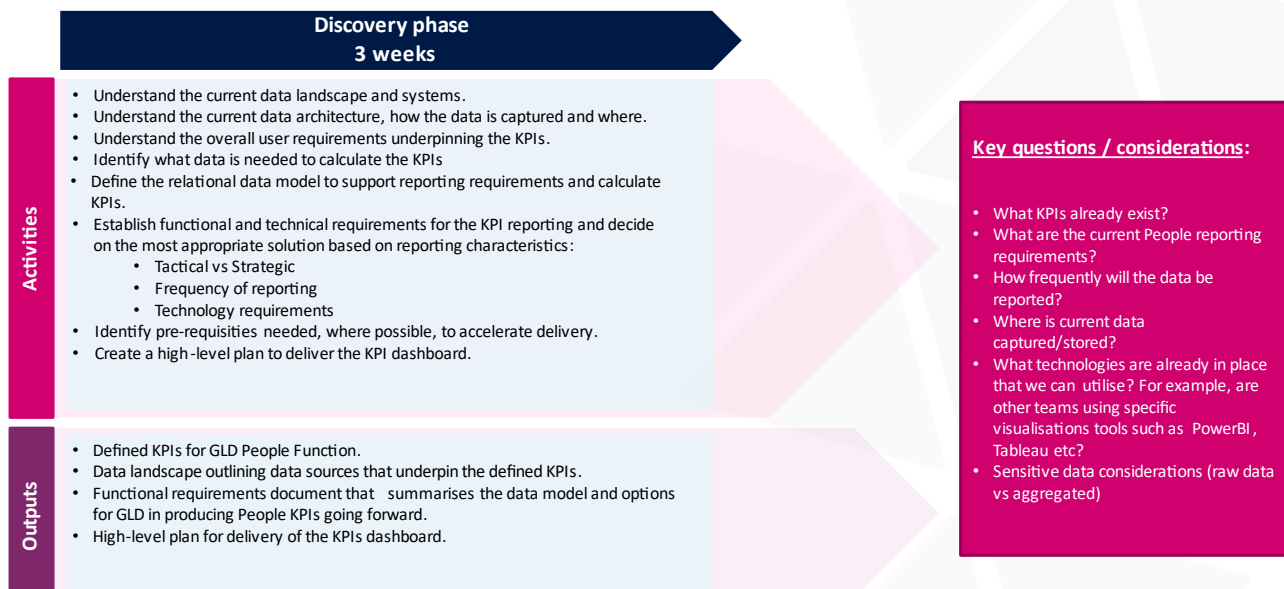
Discovery phase
3 weeks

Activities

- Understand the current data landscape and systems.
- Understand the current data architecture, how the data is captured and where.
- Understand the overall user requirements underpinning the KPIs.
- Identify what data is needed to calculate the KPIs
- Define the relational data model to support reporting requirements and calculate KPIs.
- Establish functional and technical requirements for the KPI reporting and decide on the most appropriate solution based on reporting characteristics:
  - Tactical vs Strategic
  - Frequency of reporting
  - Technology requirements
- Identify pre-requisities needed, where possible, to accelerate delivery.
- Create a high-level plan to deliver the KPI dashboard.

Outputs

- Defined KPIs for GLD People Function.
- Data landscape outlining data sources that underpin the defined KPIs.
- Functional requirements document that summarises the data model and options for GLD in producing People KPIs going forward.
- High-level plan for delivery of the KPIs dashboard.

Key questions / considerations:

- What KPIs already exist?
- What are the current People reporting requirements?
- How frequently will the data be reported?
- Where is current data captured/stored?
- What technologies are already in place that we can utilise? For example, are other teams using specific visualisations tools such as PowerBI, Tableau etc?
- Sensitive data considerations (raw data vs aggregated)